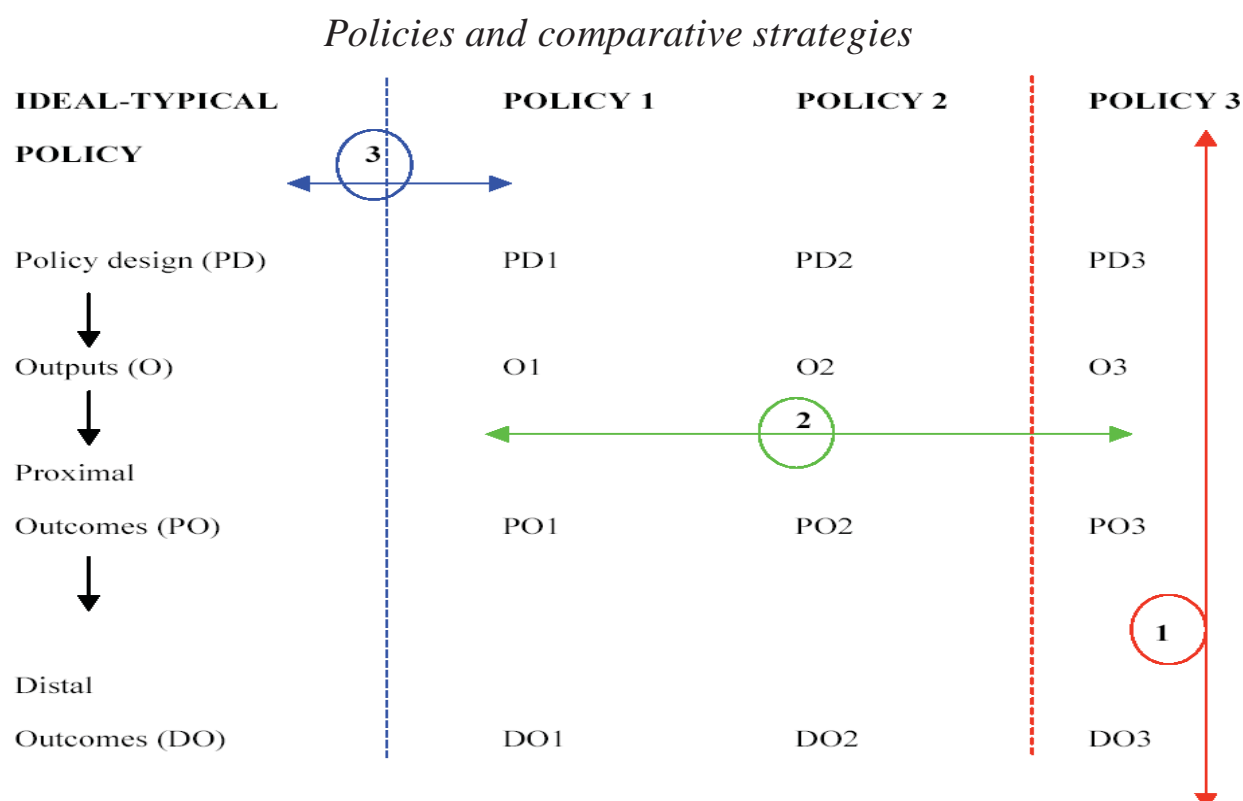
Policies and comparative strategies

| IDEAL-TYPICAL POLICY | POLICY 1 | POLICY 2 | POLICY 3 |
|---|---|---|---|
| Policy design (PD) | PD1 | PD2 | PD3 |
| Outputs (O) | O1 | O2 | O3 |
| Proximal Outcomes (PO) | PO1 | PO2 | PO3 |
| Distal Outcomes (DO) | DO1 | DO2 | DO3 |

3

2

1